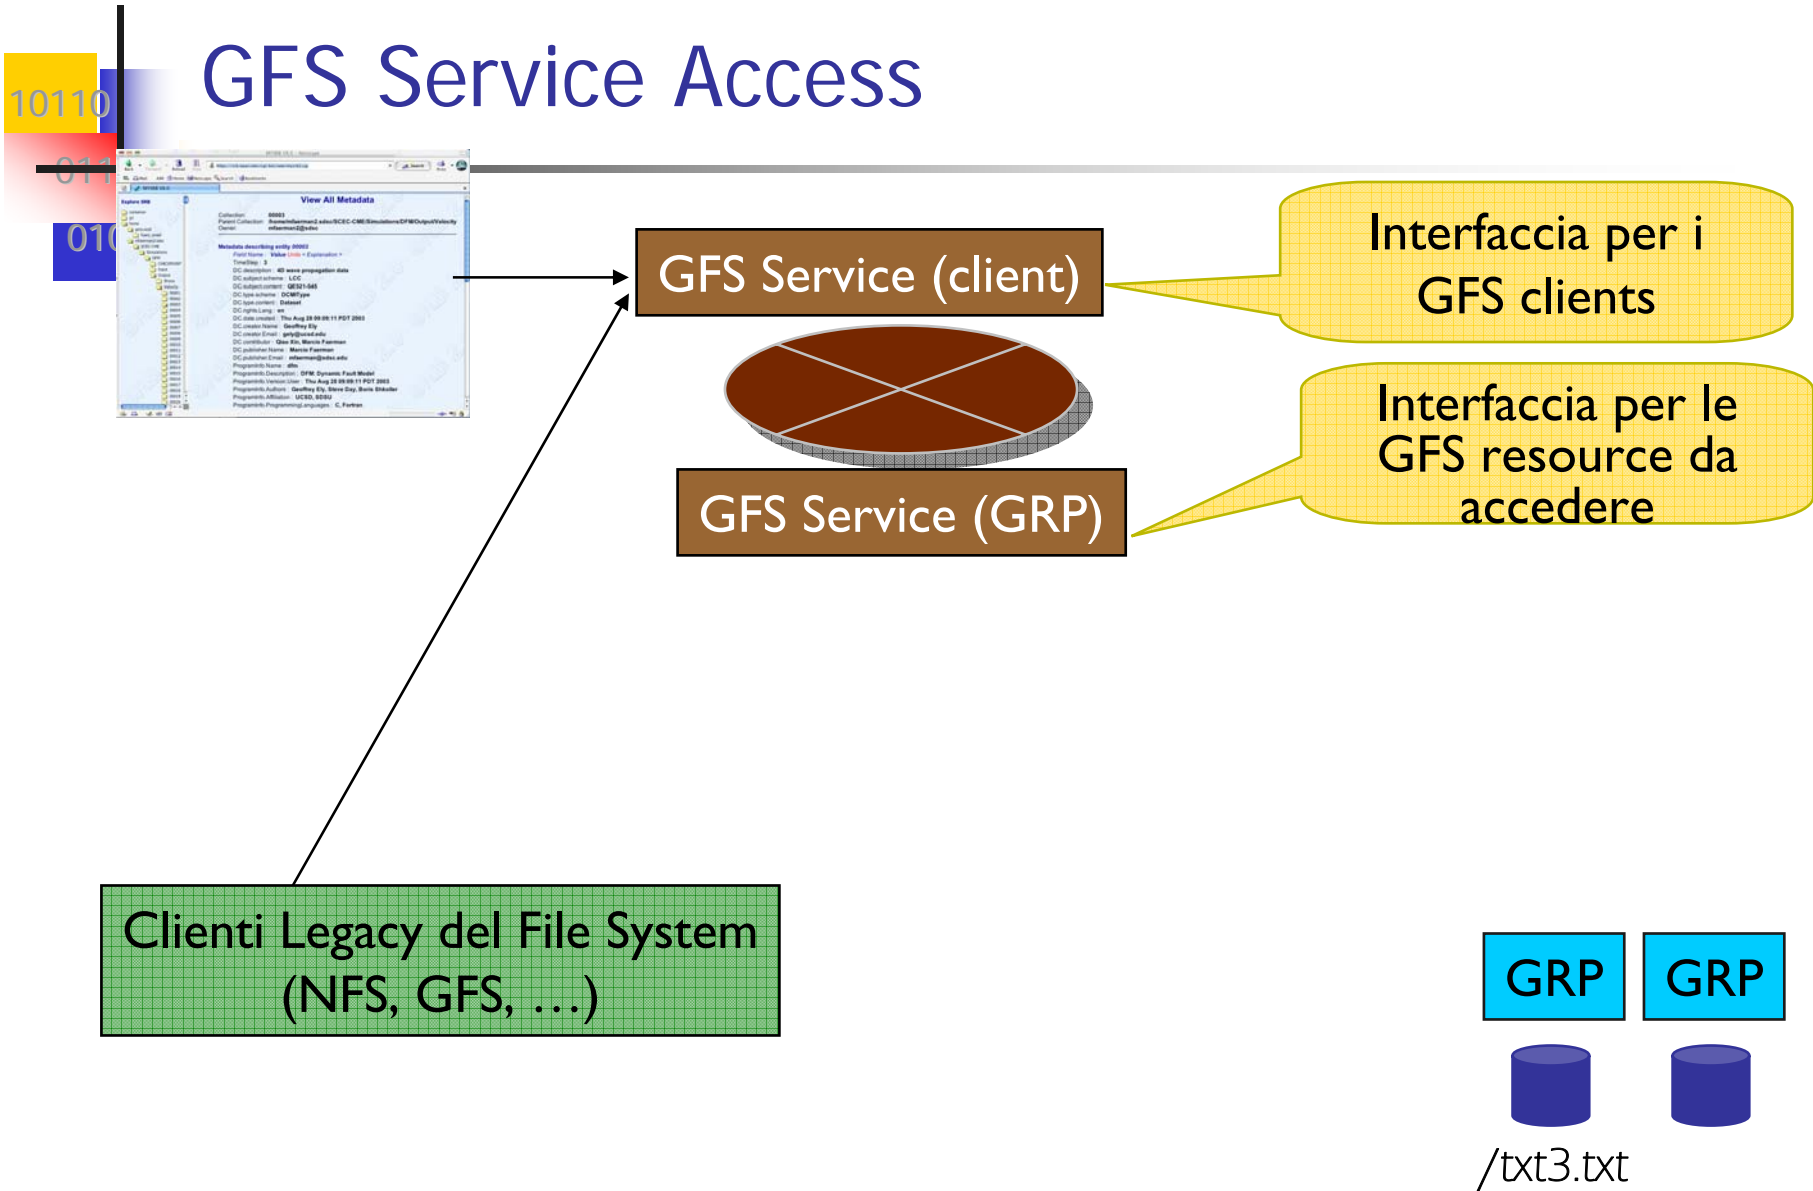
10110
011
010

GFS Service Access

View All Metadata

GFS Service (client)

Interfaccia per i GFS clients

Interfaccia per le GFS resource da accedere

GFS Service (GRP)

Clienti Legacy del File System (NFS, GFS, …)

GRP

GRP

/txt3.txt